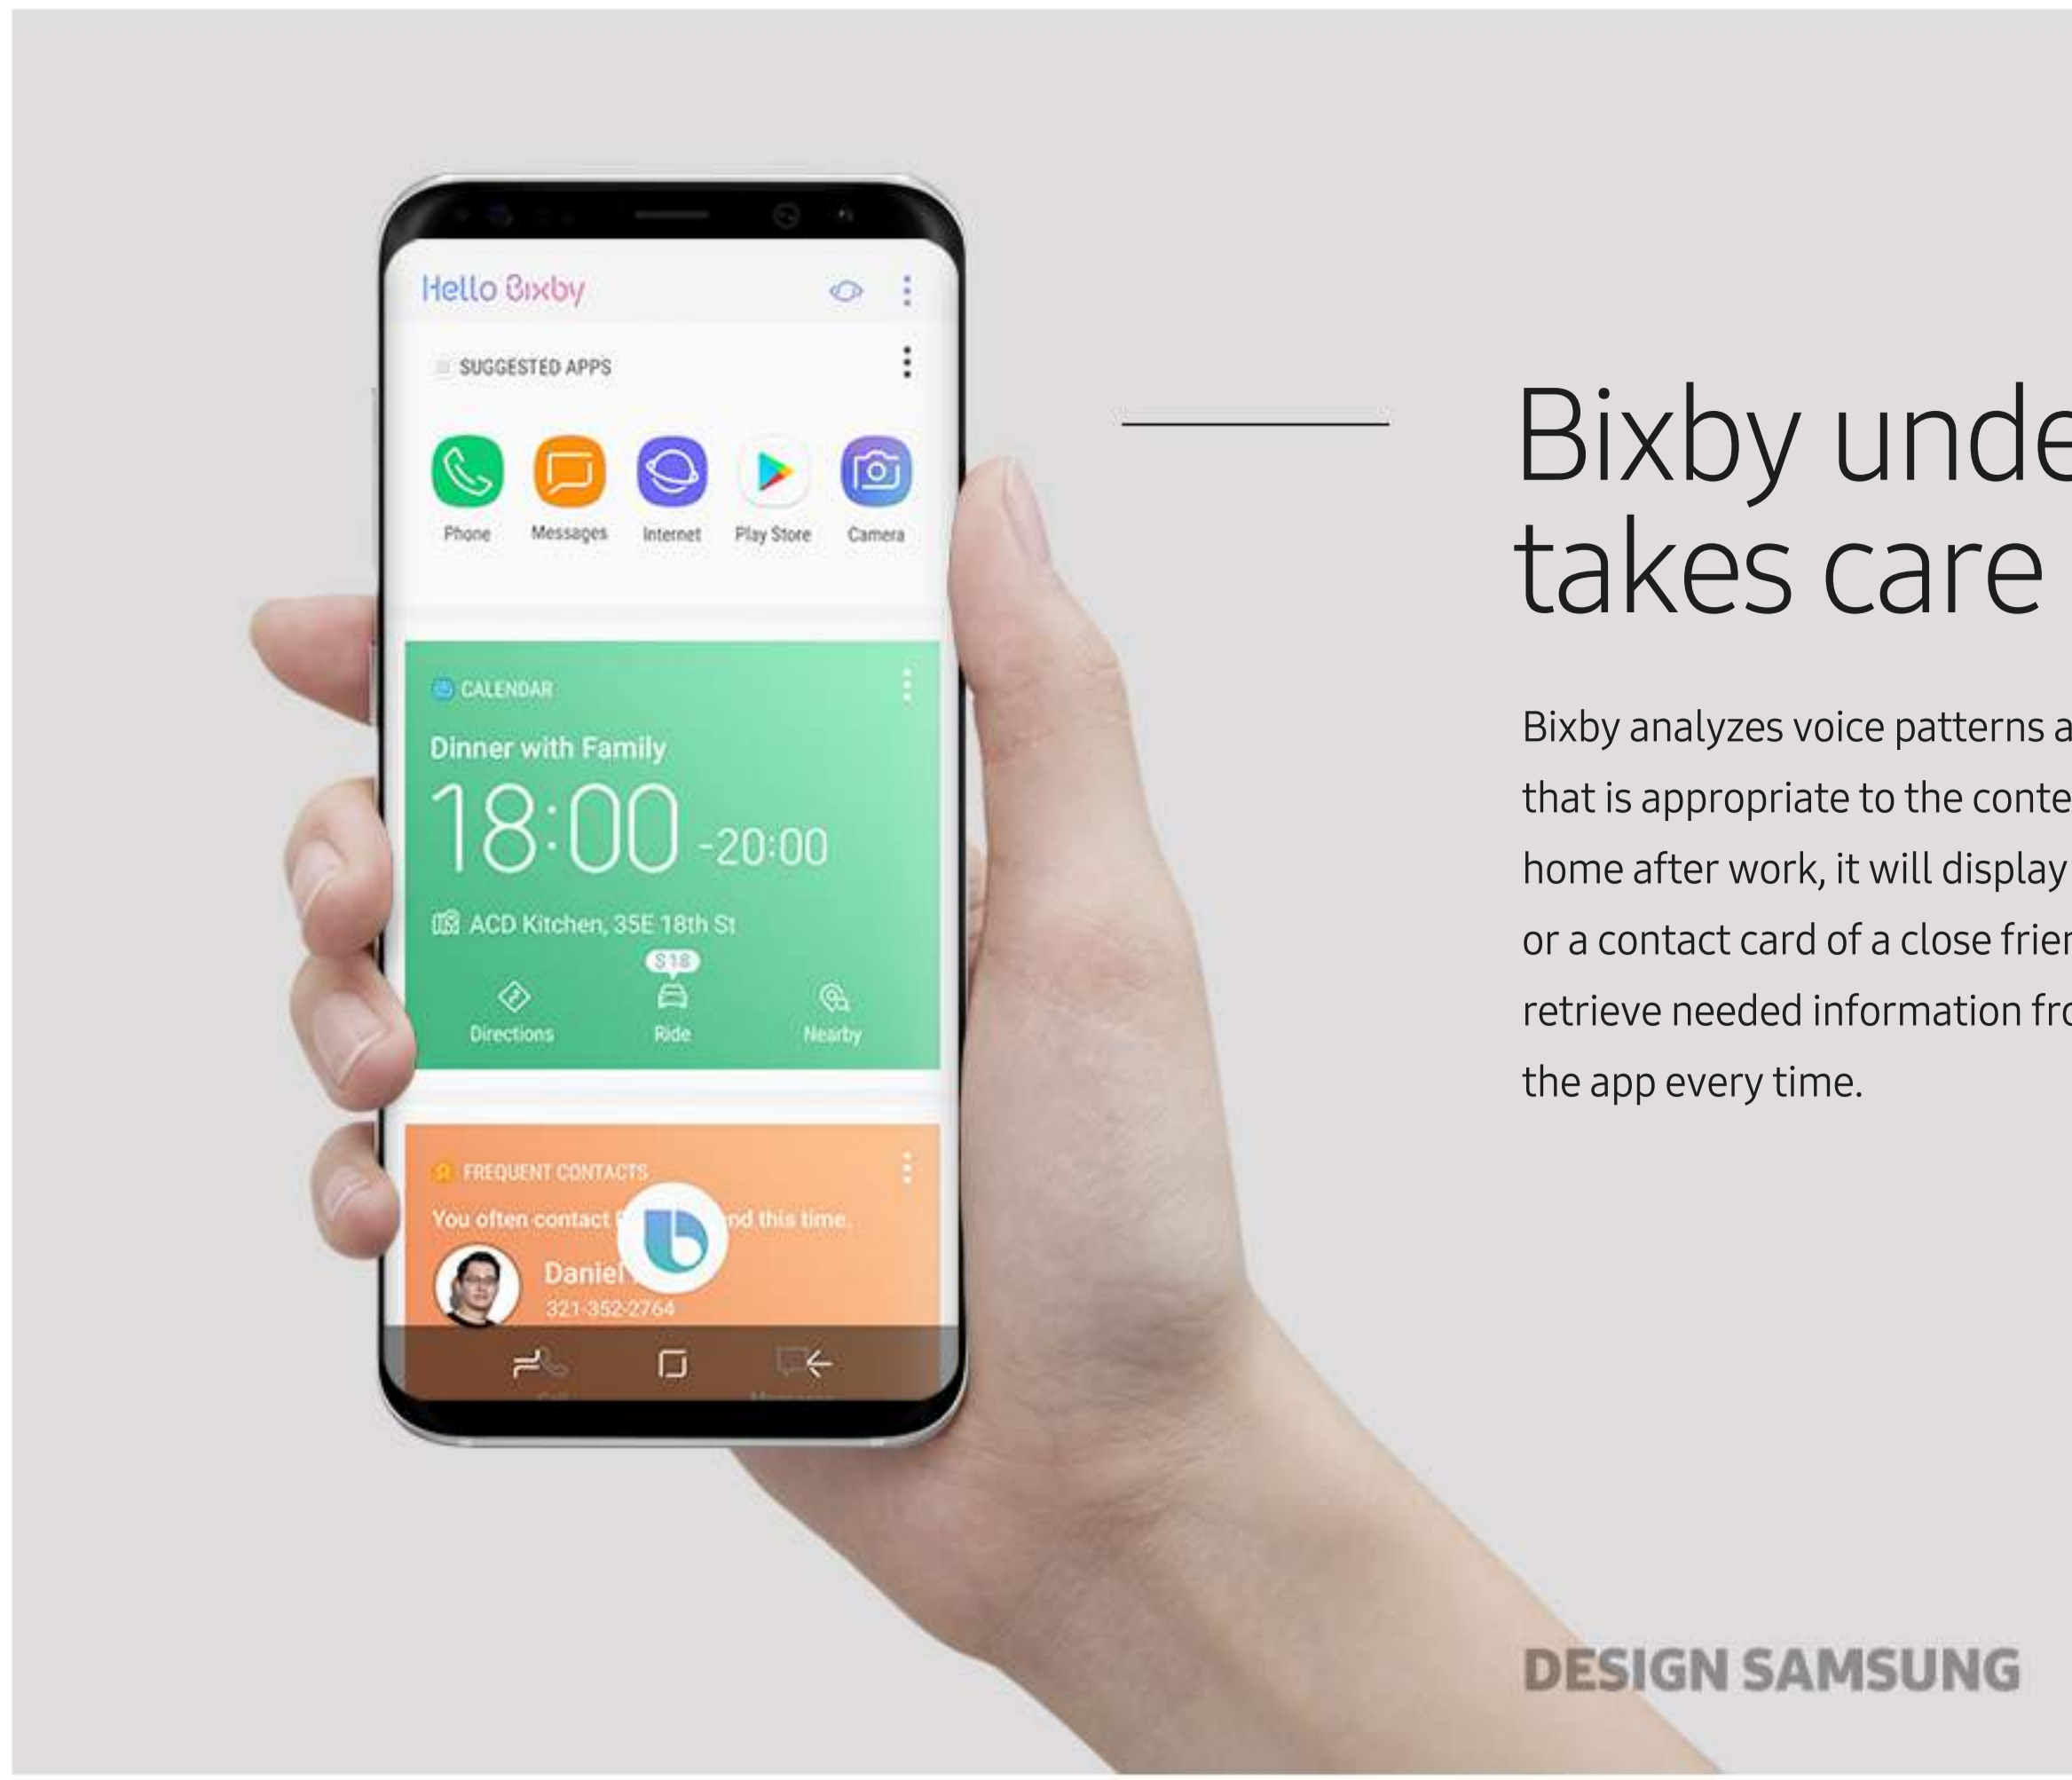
Hello Bixby

SUGGESTED APPS

Phone Messages Internet Play Store Camera

CALENDAR

Dinner with Family

18:00 -20:00

ACD Kitchen, 35E 18th St

$18

Directions Ride Nearby

FREQUENT CONTACTS

You often contact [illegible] nd this time.

Daniel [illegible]

321-352-2764

Bixby unde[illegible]
takes care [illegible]

Bixby analyzes voice patterns a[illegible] that is appropriate to the conte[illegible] home after work, it will display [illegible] or a contact card of a close frie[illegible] retrieve needed information fr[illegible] the app every time.

DESIGN SAMSUNG